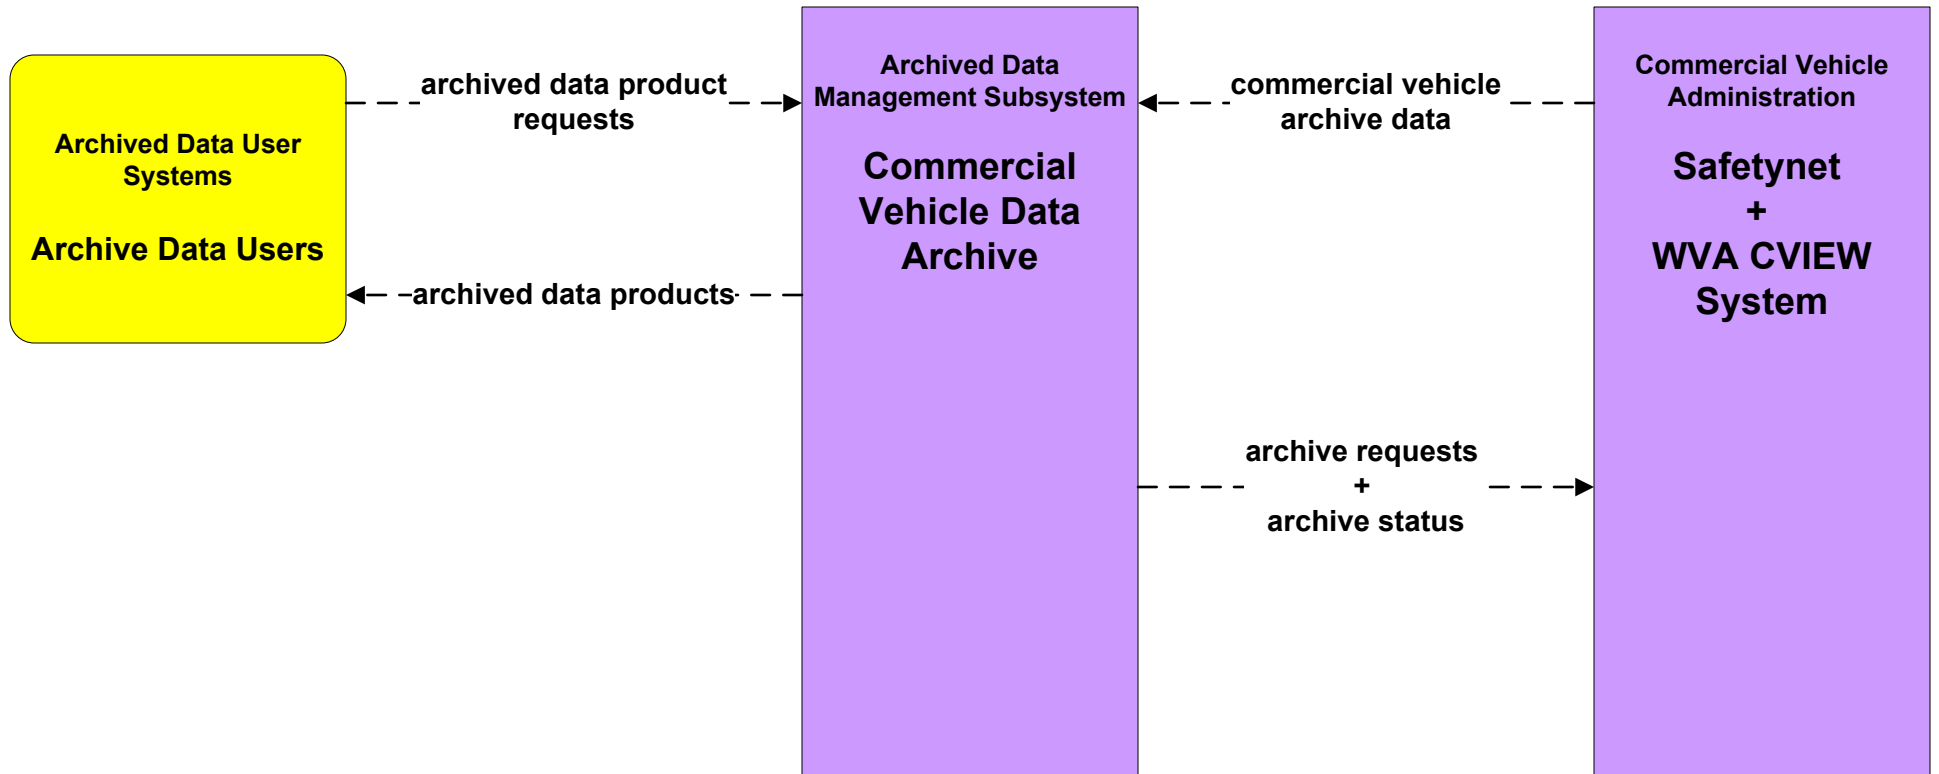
Archived Data User Systems

Archive Data Users

archived data product requests

archived data products

Archived Data Management Subsystem

Commercial Vehicle Data Archive

commercial vehicle archive data

archive requests
+
archive status

Commercial Vehicle Administration

Safetynet
+
WVA CVIEW System